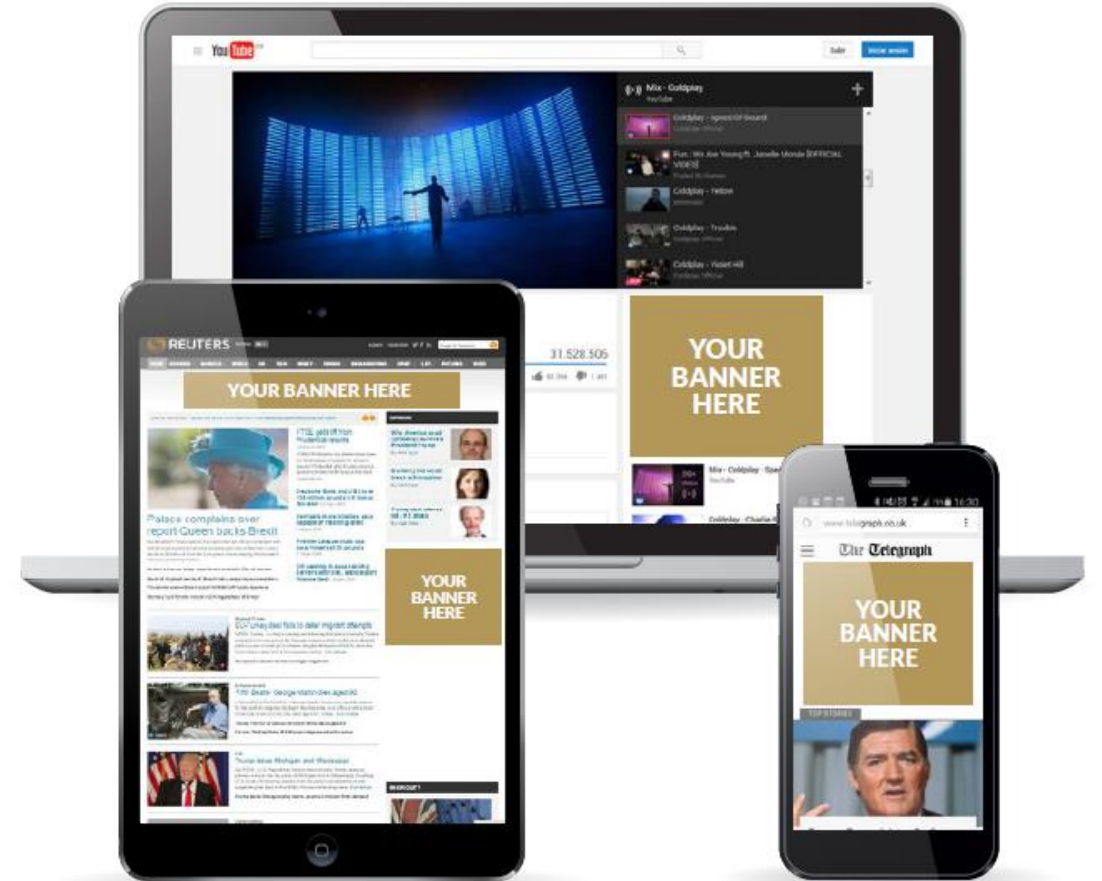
YouTube

Subir

Iniciar sesión

Mix - Coldplay

YouTube

Coldplay - Speed Of Sound

Coldplay Official

Fun.: We Are Young ft. Janelle Monáe [OFFICIAL VIDEO]

Coldplay - Yellow

Coldplay - Trouble

Coldplay Official

Coldplay - Violet Hill

Coldplay Official

31.528.505

YOUR BANNER HERE

Mix - Coldplay - Speed

YouTube

Coldplay - Charlie Brown

REUTERS

YOUR BANNER HERE

FTSE gets lift from Prudential results

Palace complains over report Queen backs Brexit

YOUR BANNER HERE

EU-Turkey deal fails to deter migrant attempts

'Fifth Beatle' George Martin dies aged 90

Trump takes Michigan and Mississippi

www.telegraph.co.uk

16:30

The Telegraph

YOUR BANNER HERE

TOP STORIES